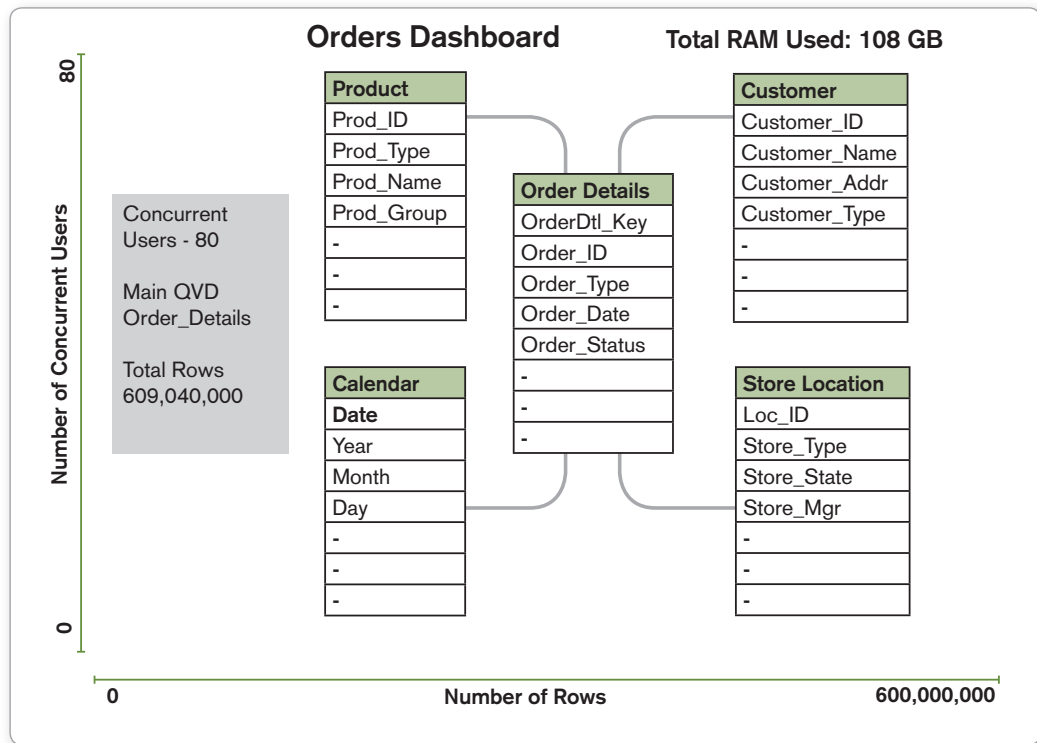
Orders Dashboard

Total RAM Used: 108 GB

80

Number of Concurrent Users

0

Concurrent Users - 80

Main QVD Order_Details

Total Rows 609,040,000

| Product |
|---|
| Prod_ID |
| Prod_Type |
| Prod_Name |
| Prod_Group |
| - |
| - |
| - |

| Calendar |
|---|
| Date |
| Year |
| Month |
| Day |
| - |
| - |
| - |

| Order Details |
|---|
| OrderDtl_Key |
| Order_ID |
| Order_Type |
| Order_Date |
| Order_Status |
| - |
| - |
| - |

| Customer |
|---|
| Customer_ID |
| Customer_Name |
| Customer_Addr |
| Customer_Type |
| - |
| - |
| - |

| Store Location |
|---|
| Loc_ID |
| Store_Type |
| Store_State |
| Store_Mgr |
| - |
| - |
| - |

0

Number of Rows

600,000,000